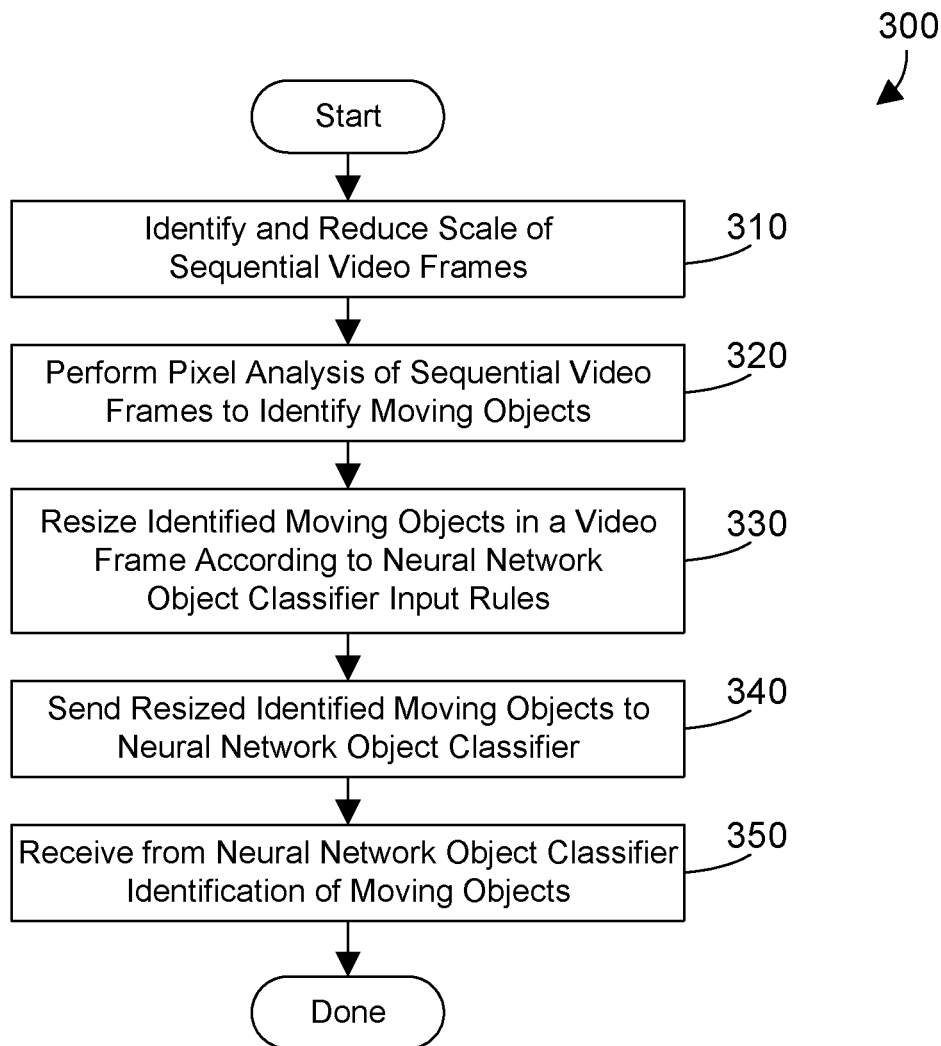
300

Start

Identify and Reduce Scale of Sequential Video Frames

310

Perform Pixel Analysis of Sequential Video Frames to Identify Moving Objects

320

Resize Identified Moving Objects in a Video Frame According to Neural Network Object Classifier Input Rules

330

Send Resized Identified Moving Objects to Neural Network Object Classifier

340

Receive from Neural Network Object Classifier Identification of Moving Objects

350

Done